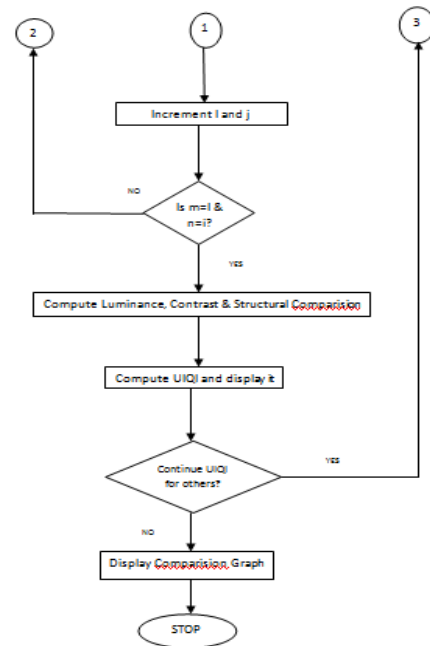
2

1

3

Increment I and j

NO

Is m=I & n=i?

YES

Compute Luminance, Contrast & Structural Comparision

Compute UIQI and display it

Continue UIQI for others?

YES

NO

Display Comparision Graph

STOP